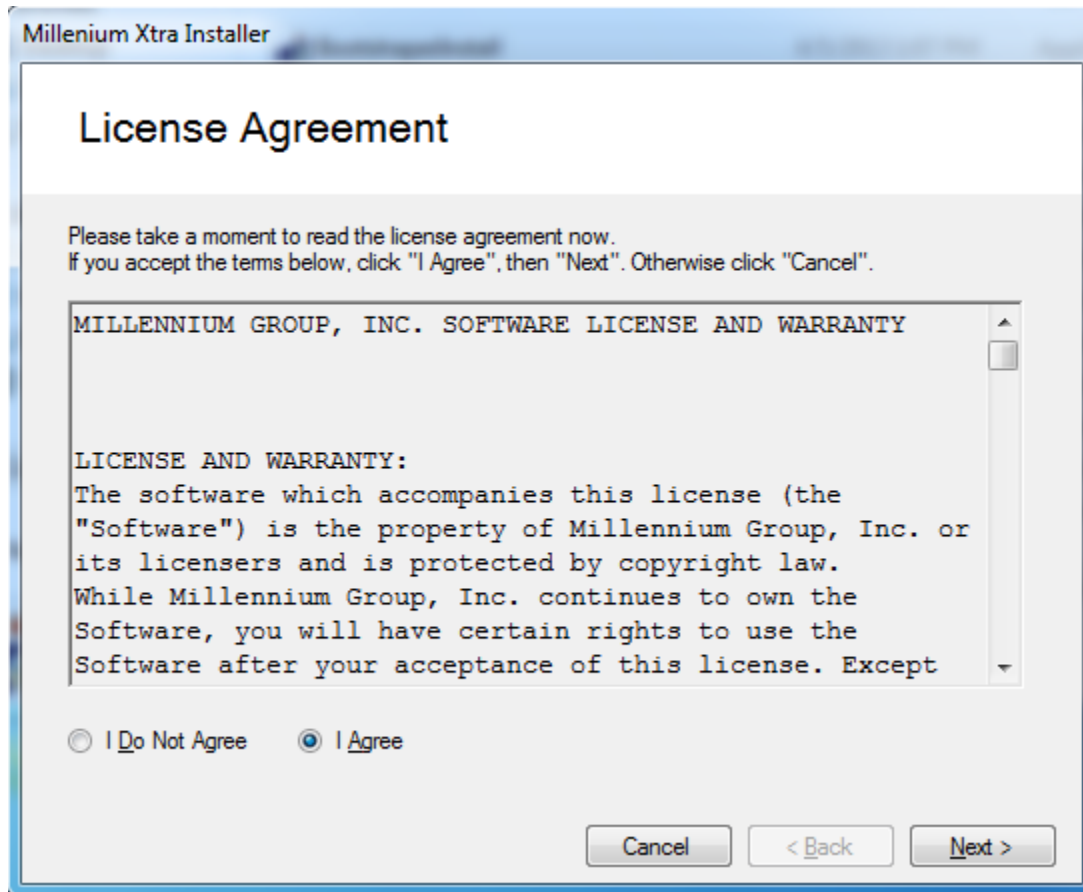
Millenium Xtra Installer

License Agreement

Please take a moment to read the license agreement now.
If you accept the terms below, click "I Agree", then "Next". Otherwise click "Cancel".

MILLENNIUM GROUP, INC. SOFTWARE LICENSE AND WARRANTY

LICENSE AND WARRANTY:
The software which accompanies this license (the "Software") is the property of Millennium Group, Inc. or its licensers and is protected by copyright law. While Millennium Group, Inc. continues to own the Software, you will have certain rights to use the Software after your acceptance of this license. Except

I Do Not Agree
I Agree

Cancel
< Back
Next >